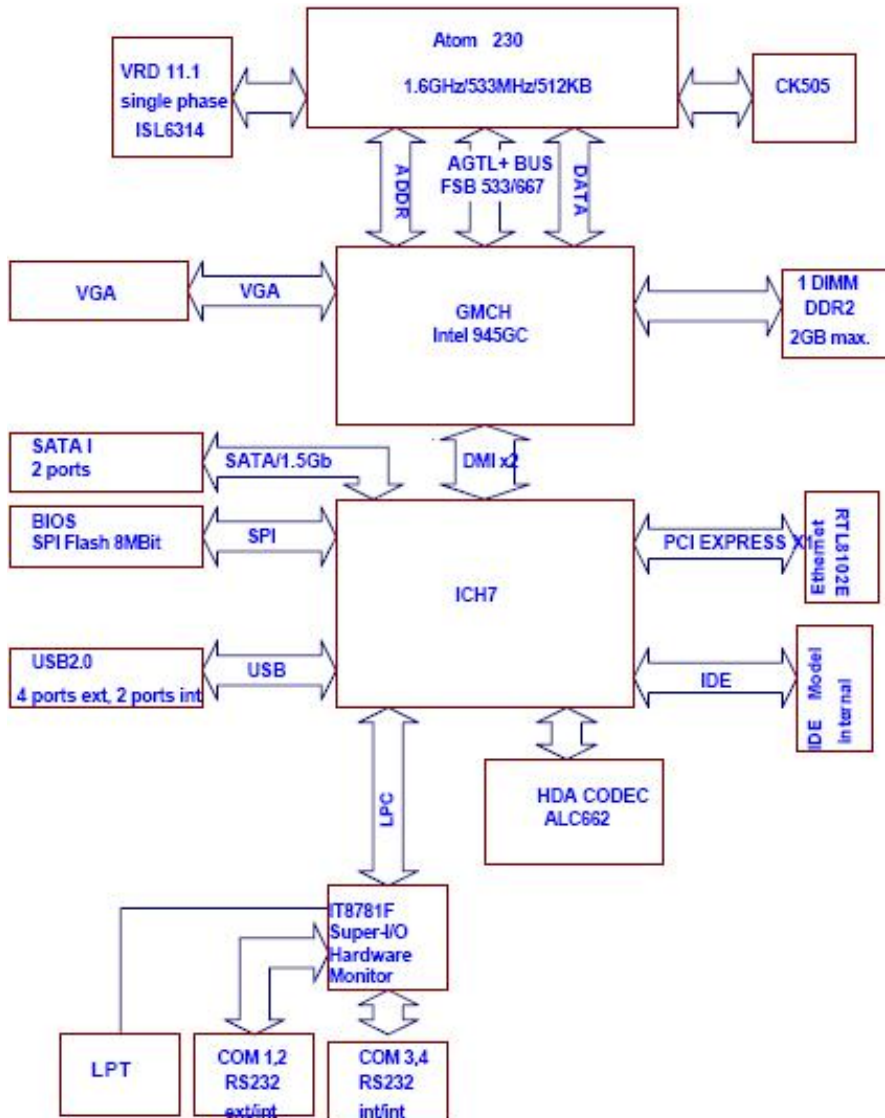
Atom 230
1.6GHz/533MHz/512KB

VRD 11.1
single phase
ISL6314

CK505

ADDR

AGTL+ BUS
FSB 533/667

DATA

VGA

VGA

GMCH
Intel 945GC

1 DIMM
DDR2
2GB max.

SATA I
2 ports

SATA/1.5Gb

DMI x2

BIOS
SPI Flash 8MBit

SPI

PCI EXPRESS X1

RTL8102E
Ethernet

ICH7

USB2.0
4 ports ext, 2 ports int

USB

IDE

IDE Model
internal

LPC

HDA CODEC
ALC662

IT8781F
Super-I/O
Hardware
Monitor

LPT

COM 1,2
RS232
ext/int

COM 3,4
RS232
int/int